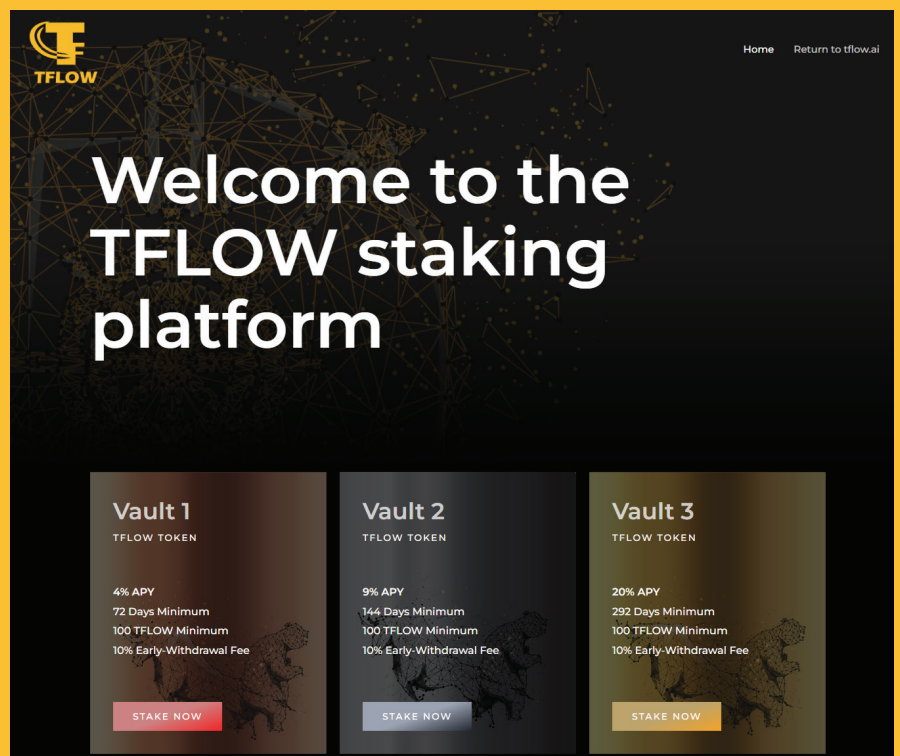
TFLOW

Home Return to tflow.ai

Welcome to the TFLOW staking platform

Vault 1
TFLOW TOKEN

4% APY
72 Days Minimum
100 TFLOW Minimum
10% Early-Withdrawal Fee

STAKE NOW

Vault 2
TFLOW TOKEN

9% APY
144 Days Minimum
100 TFLOW Minimum
10% Early-Withdrawal Fee

STAKE NOW

Vault 3
TFLOW TOKEN

20% APY
292 Days Minimum
100 TFLOW Minimum
10% Early-Withdrawal Fee

STAKE NOW